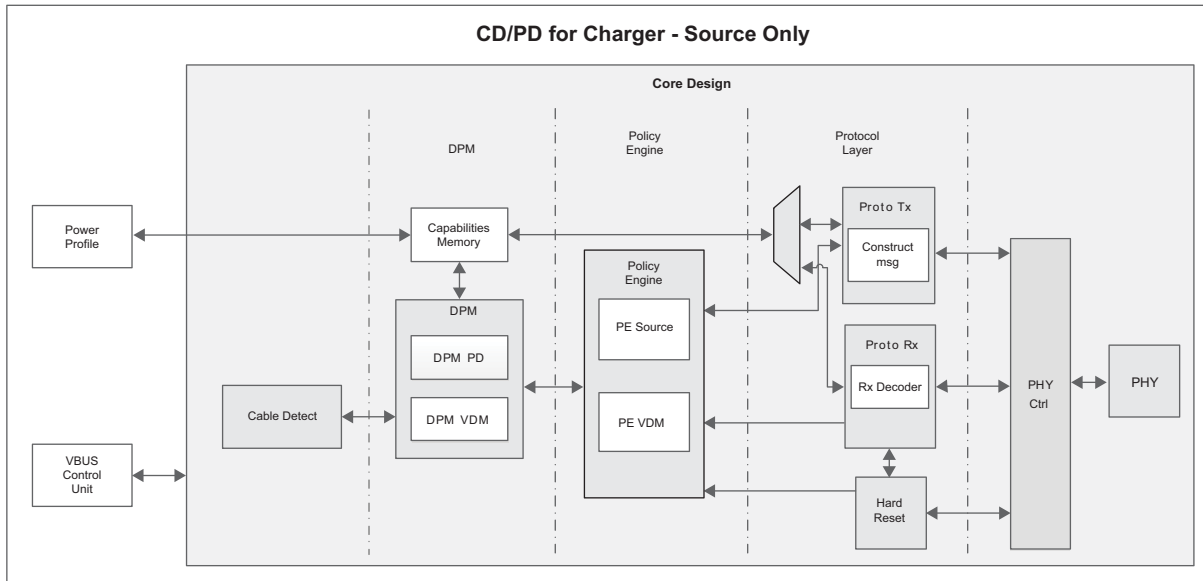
CD/PD for Charger - Source Only

Core Design

DPM

Policy Engine

Protocol Layer

Power Profile

Capabilities Memory

Proto Tx

Construct msg

Policy Engine

DPM

PE Source

DPM PD

Proto Rx

Rx Decoder

PHY Ctrl

PHY

Cable Detect

DPM VDM

PE VDM

VBUS Control Unit

Hard Reset